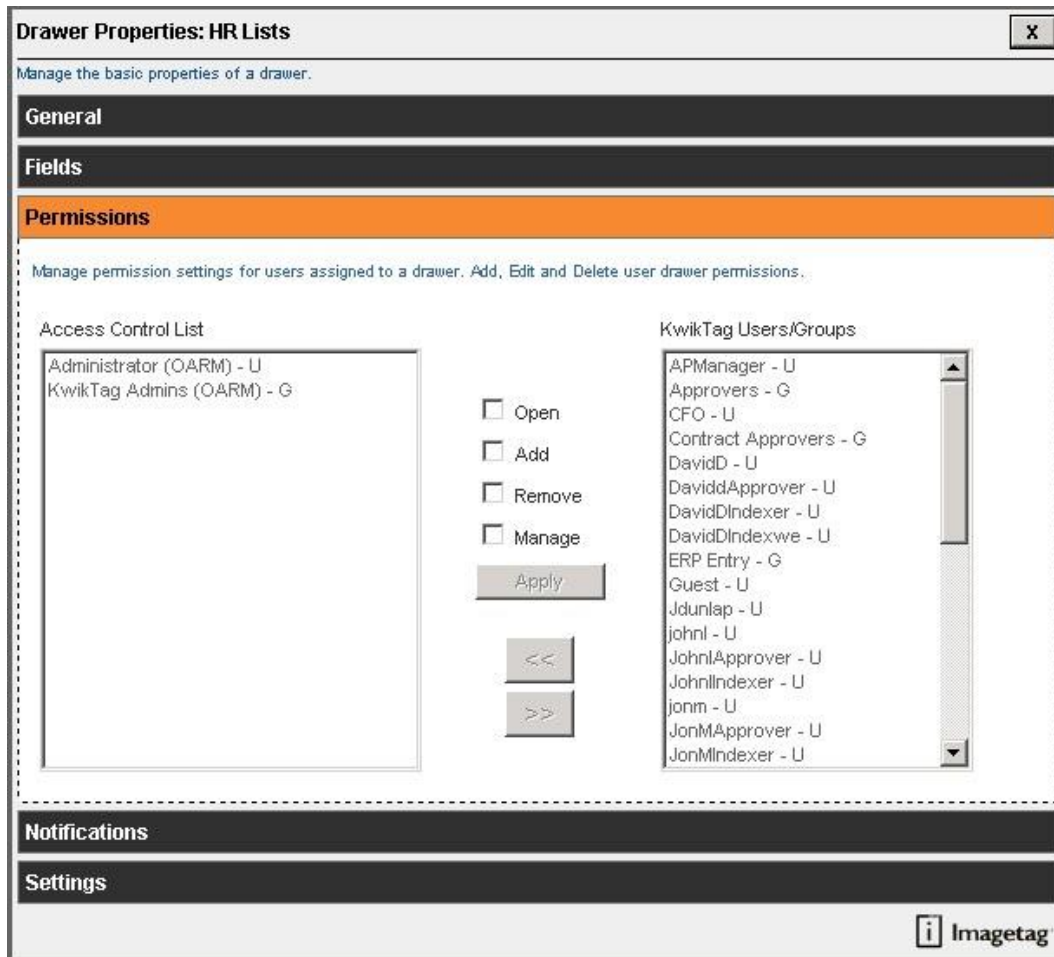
Drawer Properties: HR Lists

X

Manage the basic properties of a drawer.

General

Fields

Permissions

Manage permission settings for users assigned to a drawer. Add, Edit and Delete user drawer permissions.

Access Control List

Administrator (OARM) - U
KwikTag Admins (OARM) - G

Open
Add
Remove
Manage

Apply

<<
>>

KwikTag Users/Groups

APManager - U
Approvers - G
CFO - U
Contract Approvers - G
DavidD - U
DaviddApprover - U
DavidDIndexer - U
DavidDIndexwe - U
ERP Entry - G
Guest - U
Jdunlap - U
johnl - U
JohnlApprover - U
JohnlIndexer - U
jonm - U
JonMApprover - U
JonMIndexer - U

Notifications

Settings

Imagetag